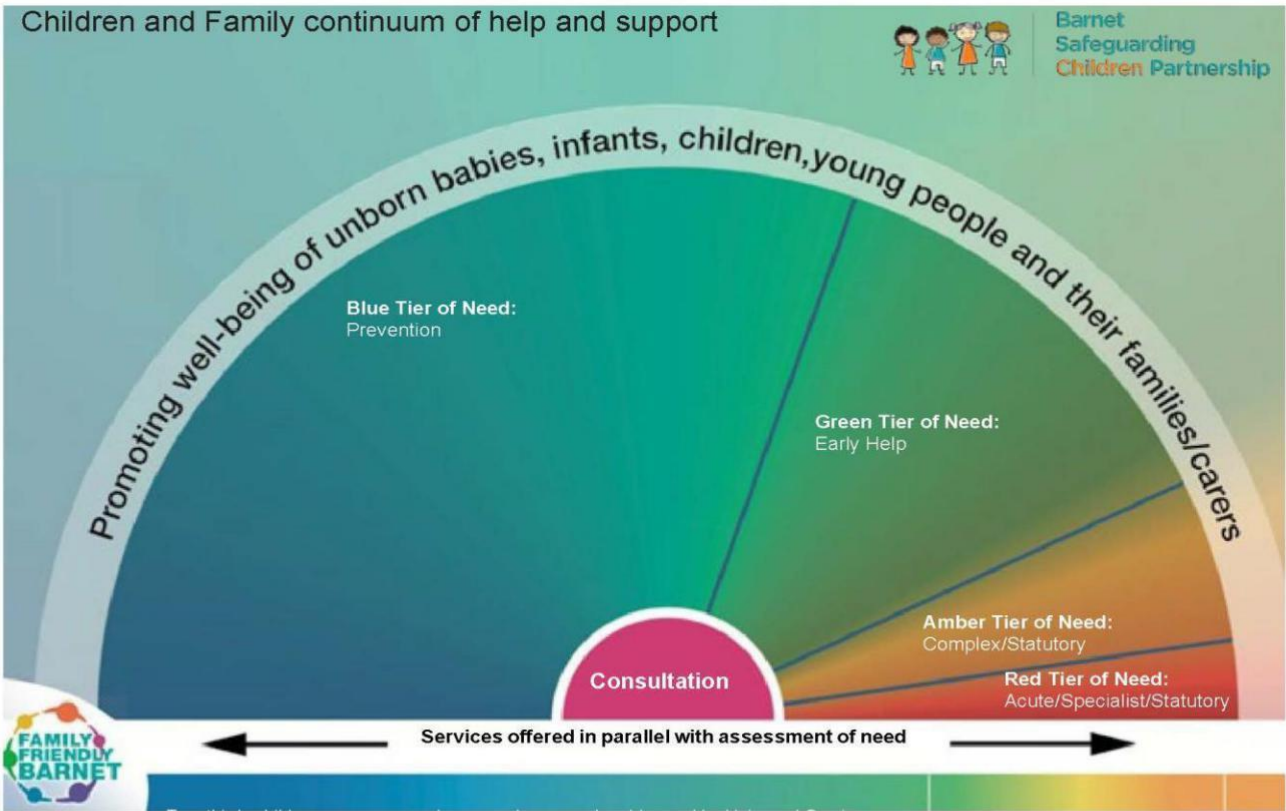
Children and Family continuum of help and support

Barnet Safeguarding Children Partnership

Promoting well-being of unborn babies, infants, children,young people and their families/carers

Blue Tier of Need:
Prevention

Green Tier of Need:
Early Help

Amber Tier of Need:
Complex/Statutory

Red Tier of Need:
Acute/Specialist/Statutory

Consultation

FAMILY FRIENDLY BARNET

Services offered in parallel with assessment of need

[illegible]